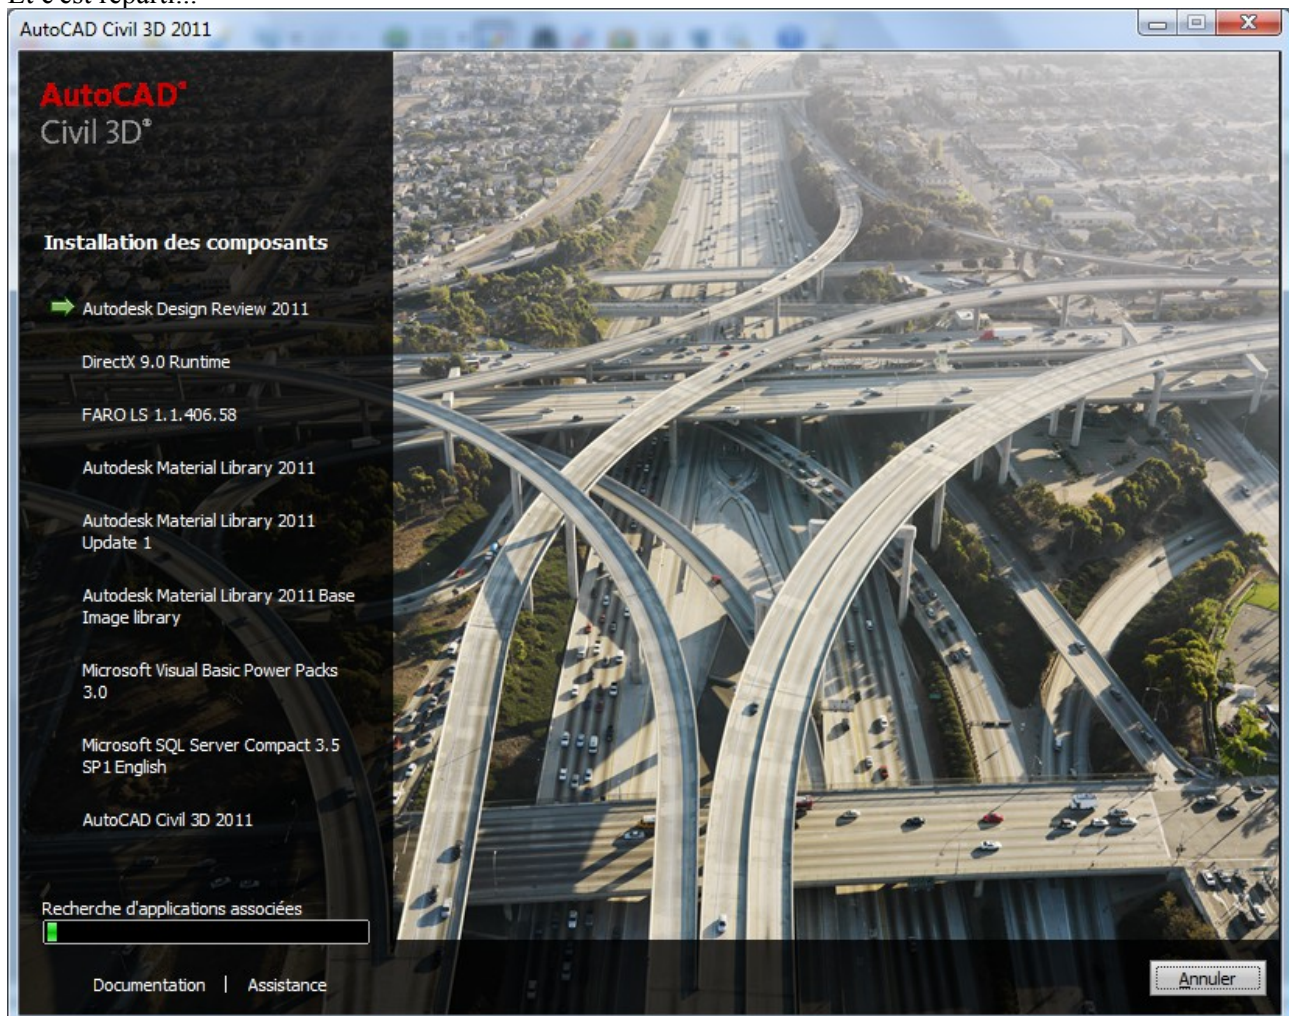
Et c'est reparti...

AutoCAD Civil 3D 2011

AutoCAD®
Civil 3D®

Installation des composants

Autodesk Design Review 2011

DirectX 9.0 Runtime

FARO LS 1.1.406.58

Autodesk Material Library 2011

Autodesk Material Library 2011 Update 1

Autodesk Material Library 2011 Base Image library

Microsoft Visual Basic Power Packs 3.0

Microsoft SQL Server Compact 3.5 SP1 English

AutoCAD Civil 3D 2011

Recherche d'applications associées

Documentation | Assistance

Annuler